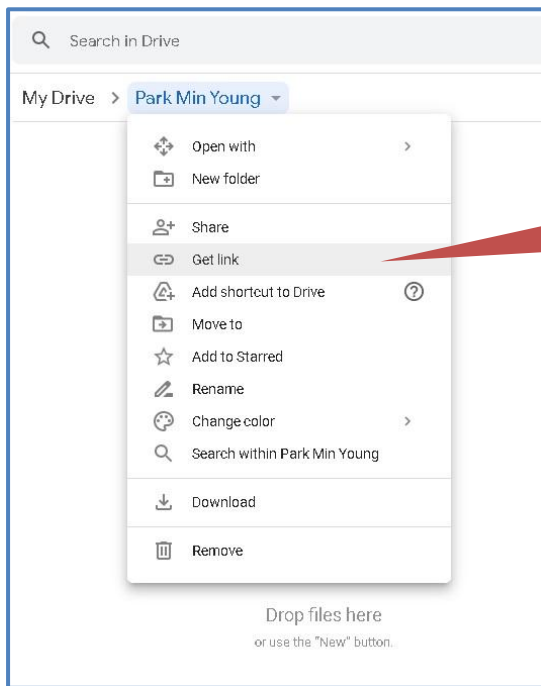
Search in Drive

My Drive > Park Min Young

Open with
New folder

Share
Get link
Add shortcut to Drive
Move to
Add to Starred
Rename
Change color
Search within Park Min Young

Download

Remove

Drop files here
or use the "New" button.